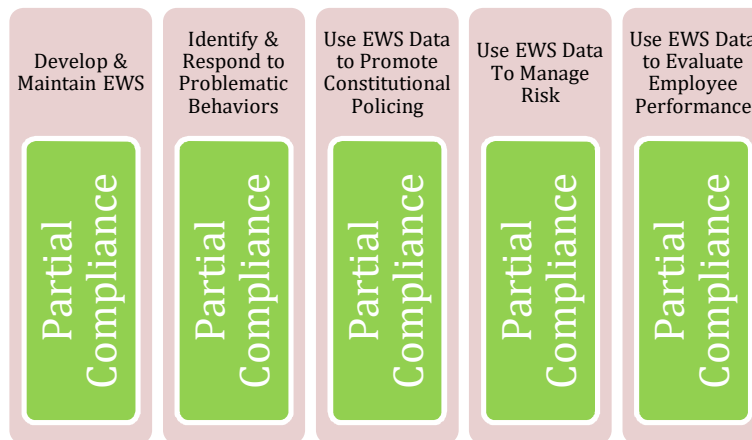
Develop & Maintain EWS

Partial Compliance

Identify & Respond to Problematic Behaviors

Partial Compliance

Use EWS Data to Promote Constitutional Policing

Partial Compliance

Use EWS Data To Manage Risk

Partial Compliance

Use EWS Data to Evaluate Employee Performance

Partial Compliance